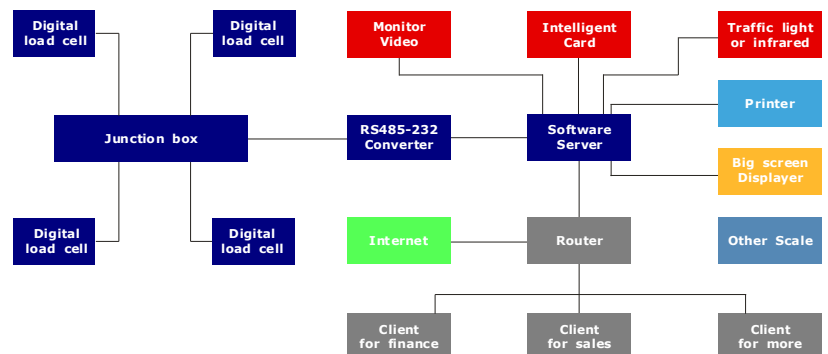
Digital load cell

Digital load cell

Monitor Video

Intelligent Card

Traffic light or infrared

Printer

Junction box

RS485-232 Converter

Software Server

Big screen Displayer

Digital load cell

Digital load cell

Internet

Router

Other Scale

Client for finance

Client for sales

Client for more